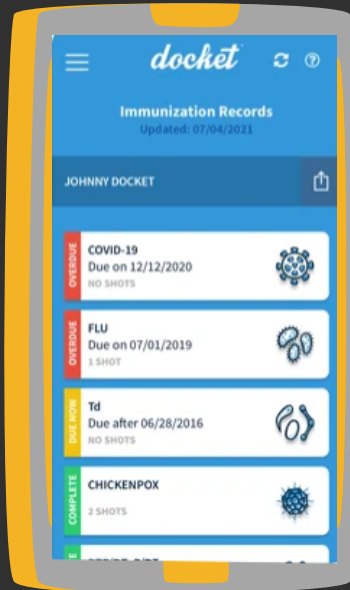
docket

Immunization Records
Updated: 07/04/2021

JOHNNY DOCKET

OVERDUE
COVID-19
Due on 12/12/2020
NO SHOTS

OVERDUE
FLU
Due on 07/01/2019
1 SHOT

DUE NOW
Td
Due after 06/28/2016
NO SHOTS

COMPLETE
CHICKENPOX
2 SHOTS

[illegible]